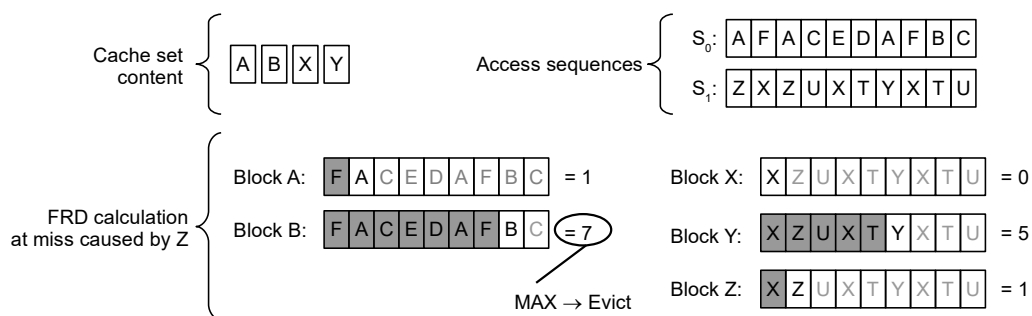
Cache set content

A | B | X | Y

Access sequences

$S_0$: A F A C E D A F B C

$S_1$: Z X Z U X T Y X T U

FRD calculation at miss caused by Z

Block A: F A C E D A F B C = 1

Block B: F A C E D A F B C = 7

MAX → Evict

Block X: X Z U X T Y X T U = 0

Block Y: X Z U X T Y X T U = 5

Block Z: X Z U X T Y X T U = 1